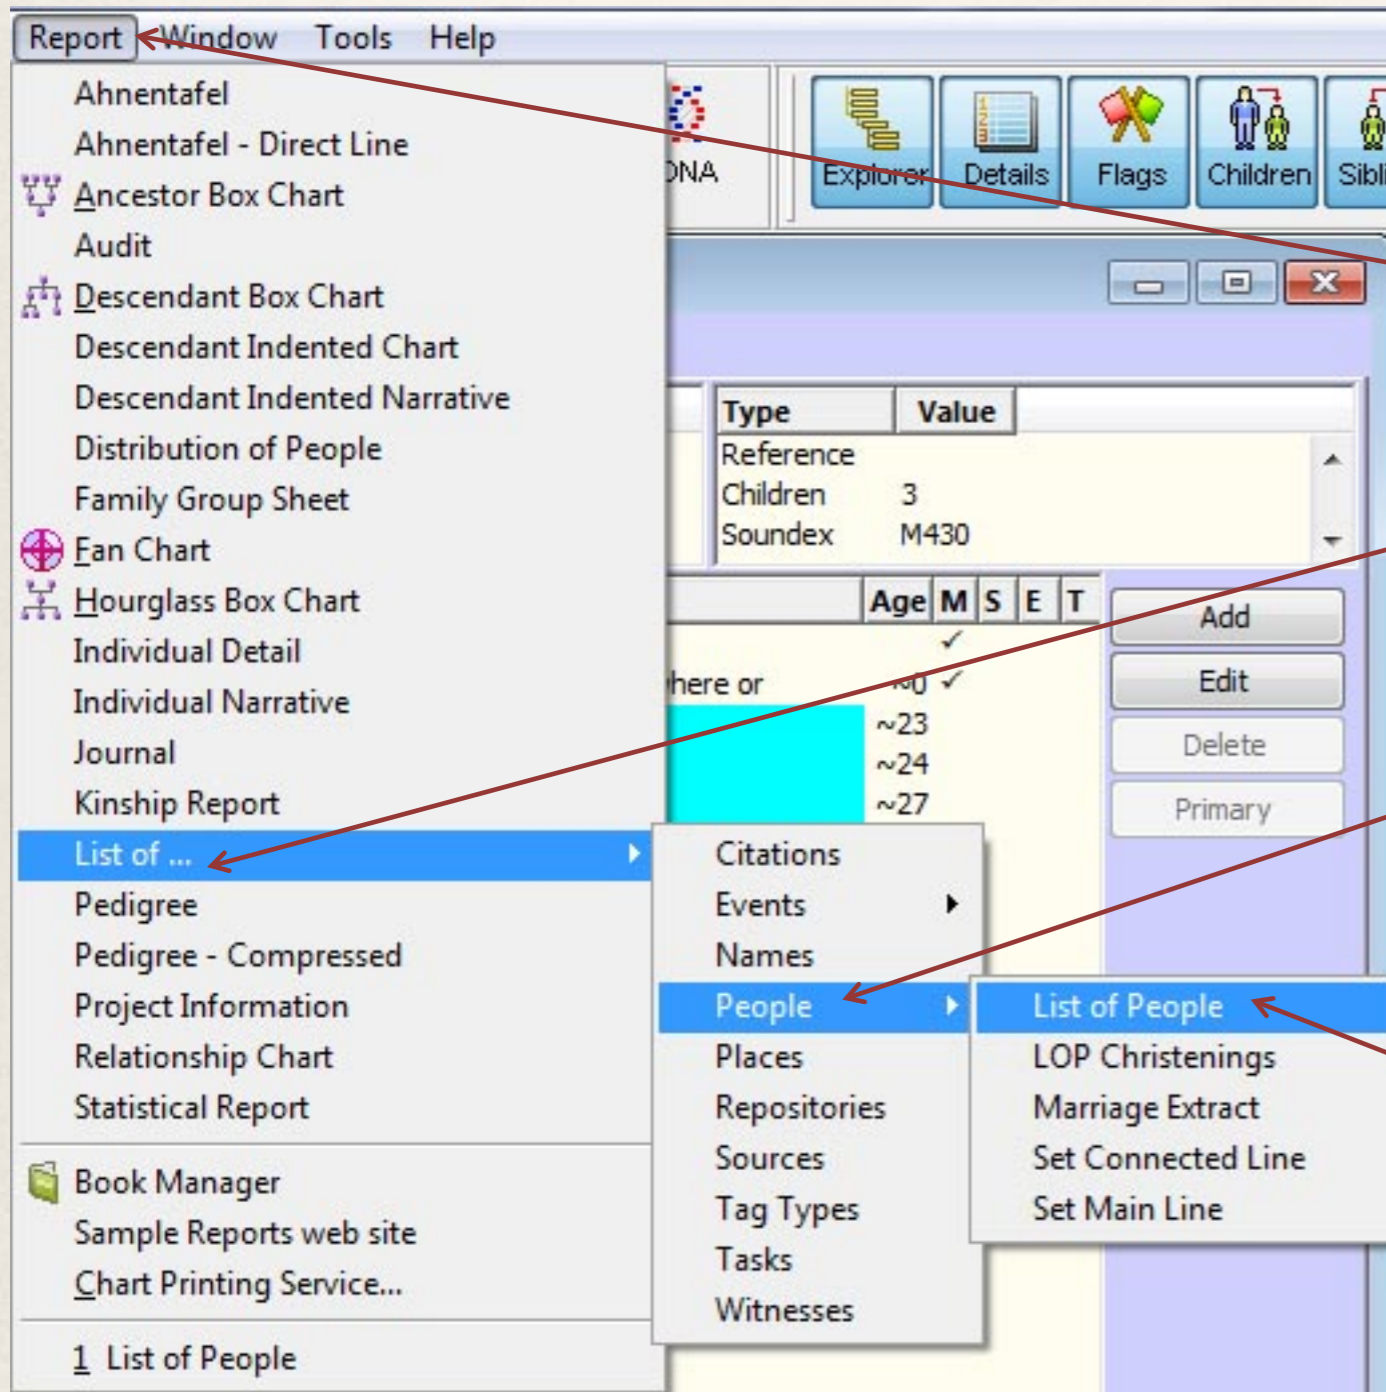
Report Window Tools Help

Ahnentafel
Ahnentafel - Direct Line
Ancestor Box Chart
Audit
Descendant Box Chart
Descendant Indented Chart
Descendant Indented Narrative
Distribution of People
Family Group Sheet
Fan Chart
Hourglass Box Chart
Individual Detail
Individual Narrative
Journal
Kinship Report
List of ...
Pedigree
Pedigree - Compressed
Project Information
Relationship Chart
Statistical Report

Book Manager
Sample Reports web site
Chart Printing Service...

1 List of People

Citations
Events
Names
People
Places
Repositories
Sources
Tag Types
Tasks
Witnesses

List of People
LOP Christenings
Marriage Extract
Set Connected Line
Set Main Line

DNA Explorer Details Flags Children Sibl

| Type | Value |
|---|---|
| Reference | |
| Children | 3 |
| Soundex | M430 |

Age M S E T
✓
here or ~0 ✓
~23
~24
~27

Add
Edit
Delete
Primary